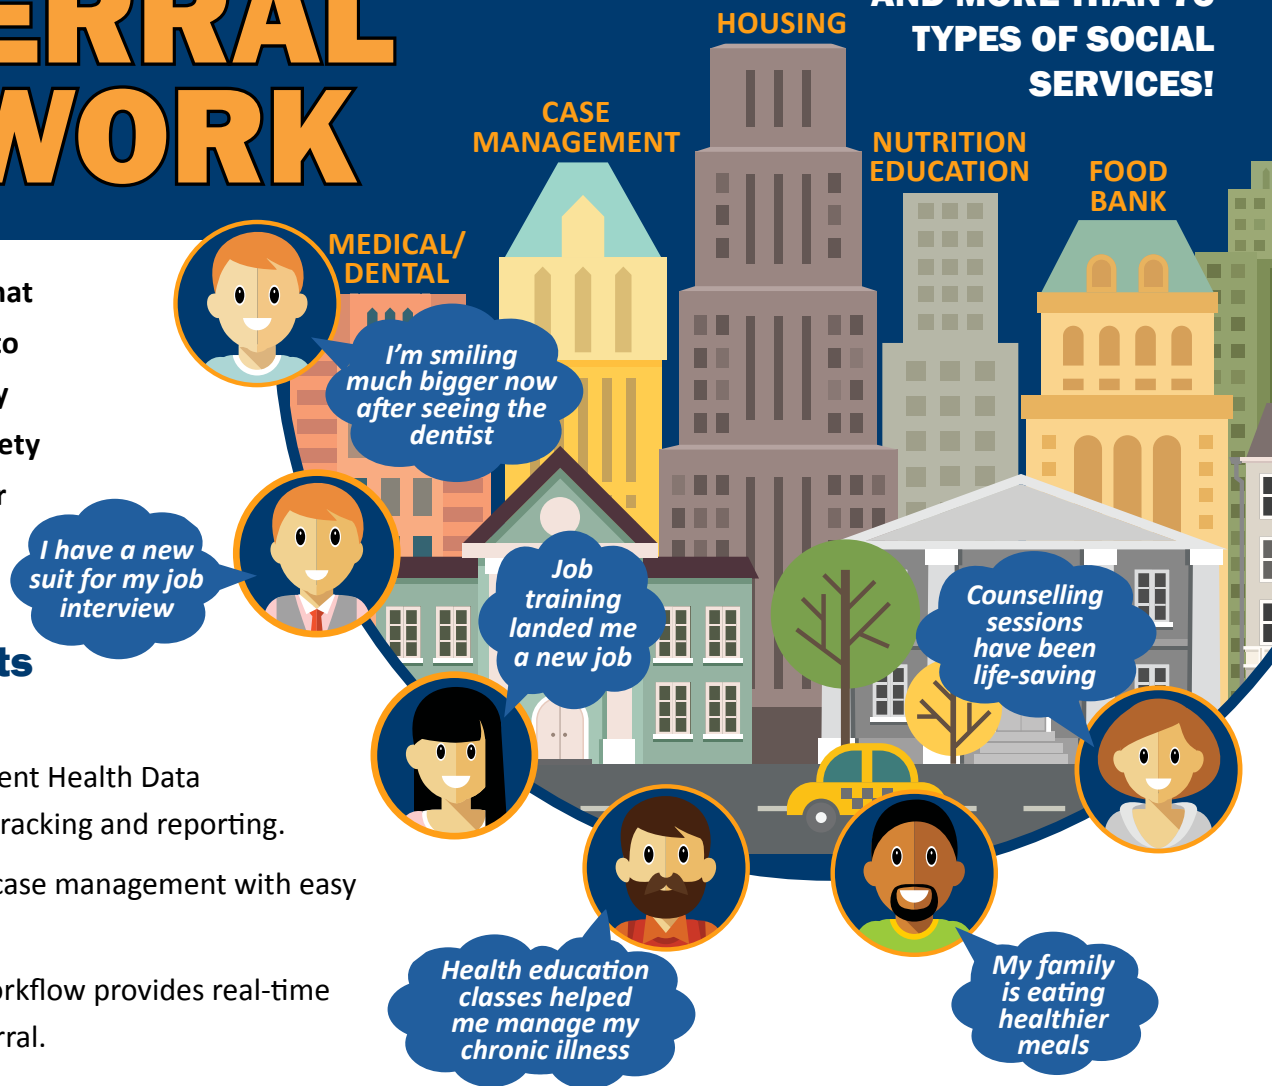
ERRAL
WORK

AND MORE THAN 70 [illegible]
TYPES OF SOCIAL SERVICES!

HOUSING

CASE MANAGEMENT

NUTRITION EDUCATION

FOOD BANK

MEDICAL/ DENTAL

nat
to
y
ety
r

I'm smiling much bigger now after seeing the dentist

I have a new suit for my job interview

ts

Job training landed me a new job

Counselling sessions have been life-saving

ent Health Data
racking and reporting.

case management with easy

orkflow provides real-time
rral.

Health education classes helped me manage my chronic illness

My family is eating healthier meals